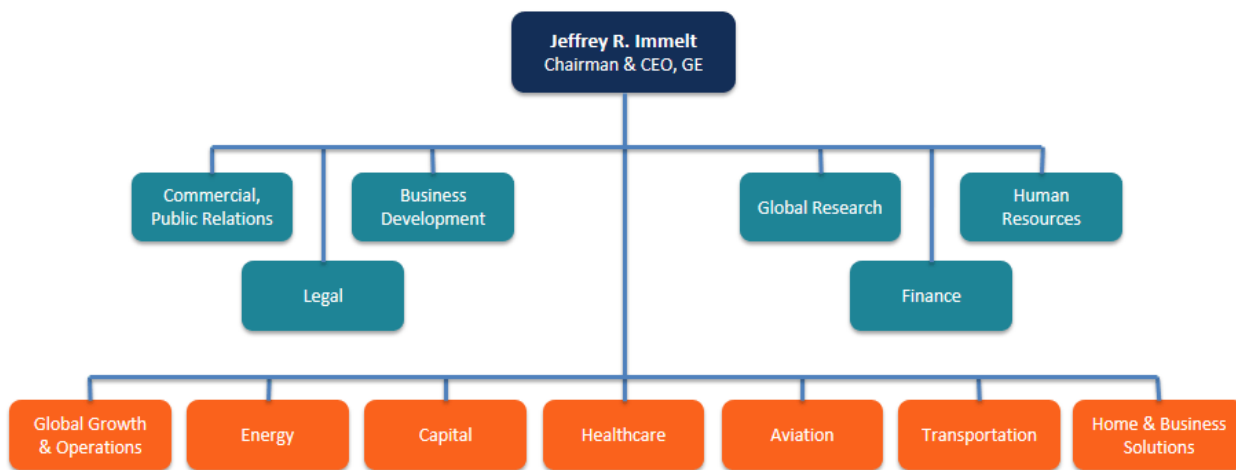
Jeffrey R. Immelt
Chairman & CEO, GE

Commercial, Public Relations

Legal

Business Development

Global Research

Finance

Human Resources

Global Growth & Operations

Energy

Capital

Healthcare

Aviation

Transportation

Home & Business Solutions